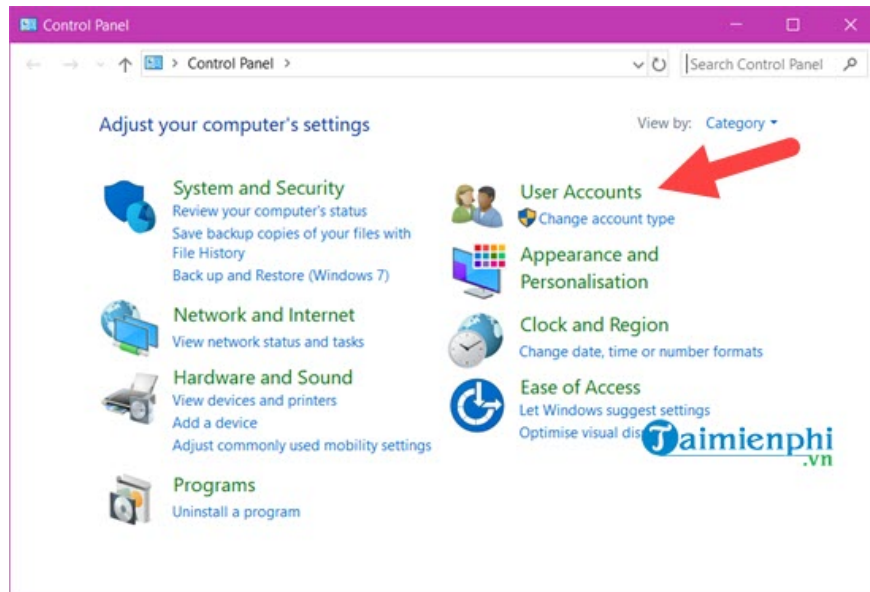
Control Panel

> Control Panel >

Search Control Panel

Adjust your computer's settings

View by: Category ▾

System and Security
Review your computer's status
Save backup copies of your files with File History
Back up and Restore (Windows 7)

Network and Internet
View network status and tasks

Hardware and Sound
View devices and printers
Add a device
Adjust commonly used mobility settings

Programs
Uninstall a program

User Accounts
Change account type

Appearance and Personalisation

Clock and Region
Change date, time or number formats

Ease of Access
Let Windows suggest settings
Optimise visual dis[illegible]

Taimienphi
.vn